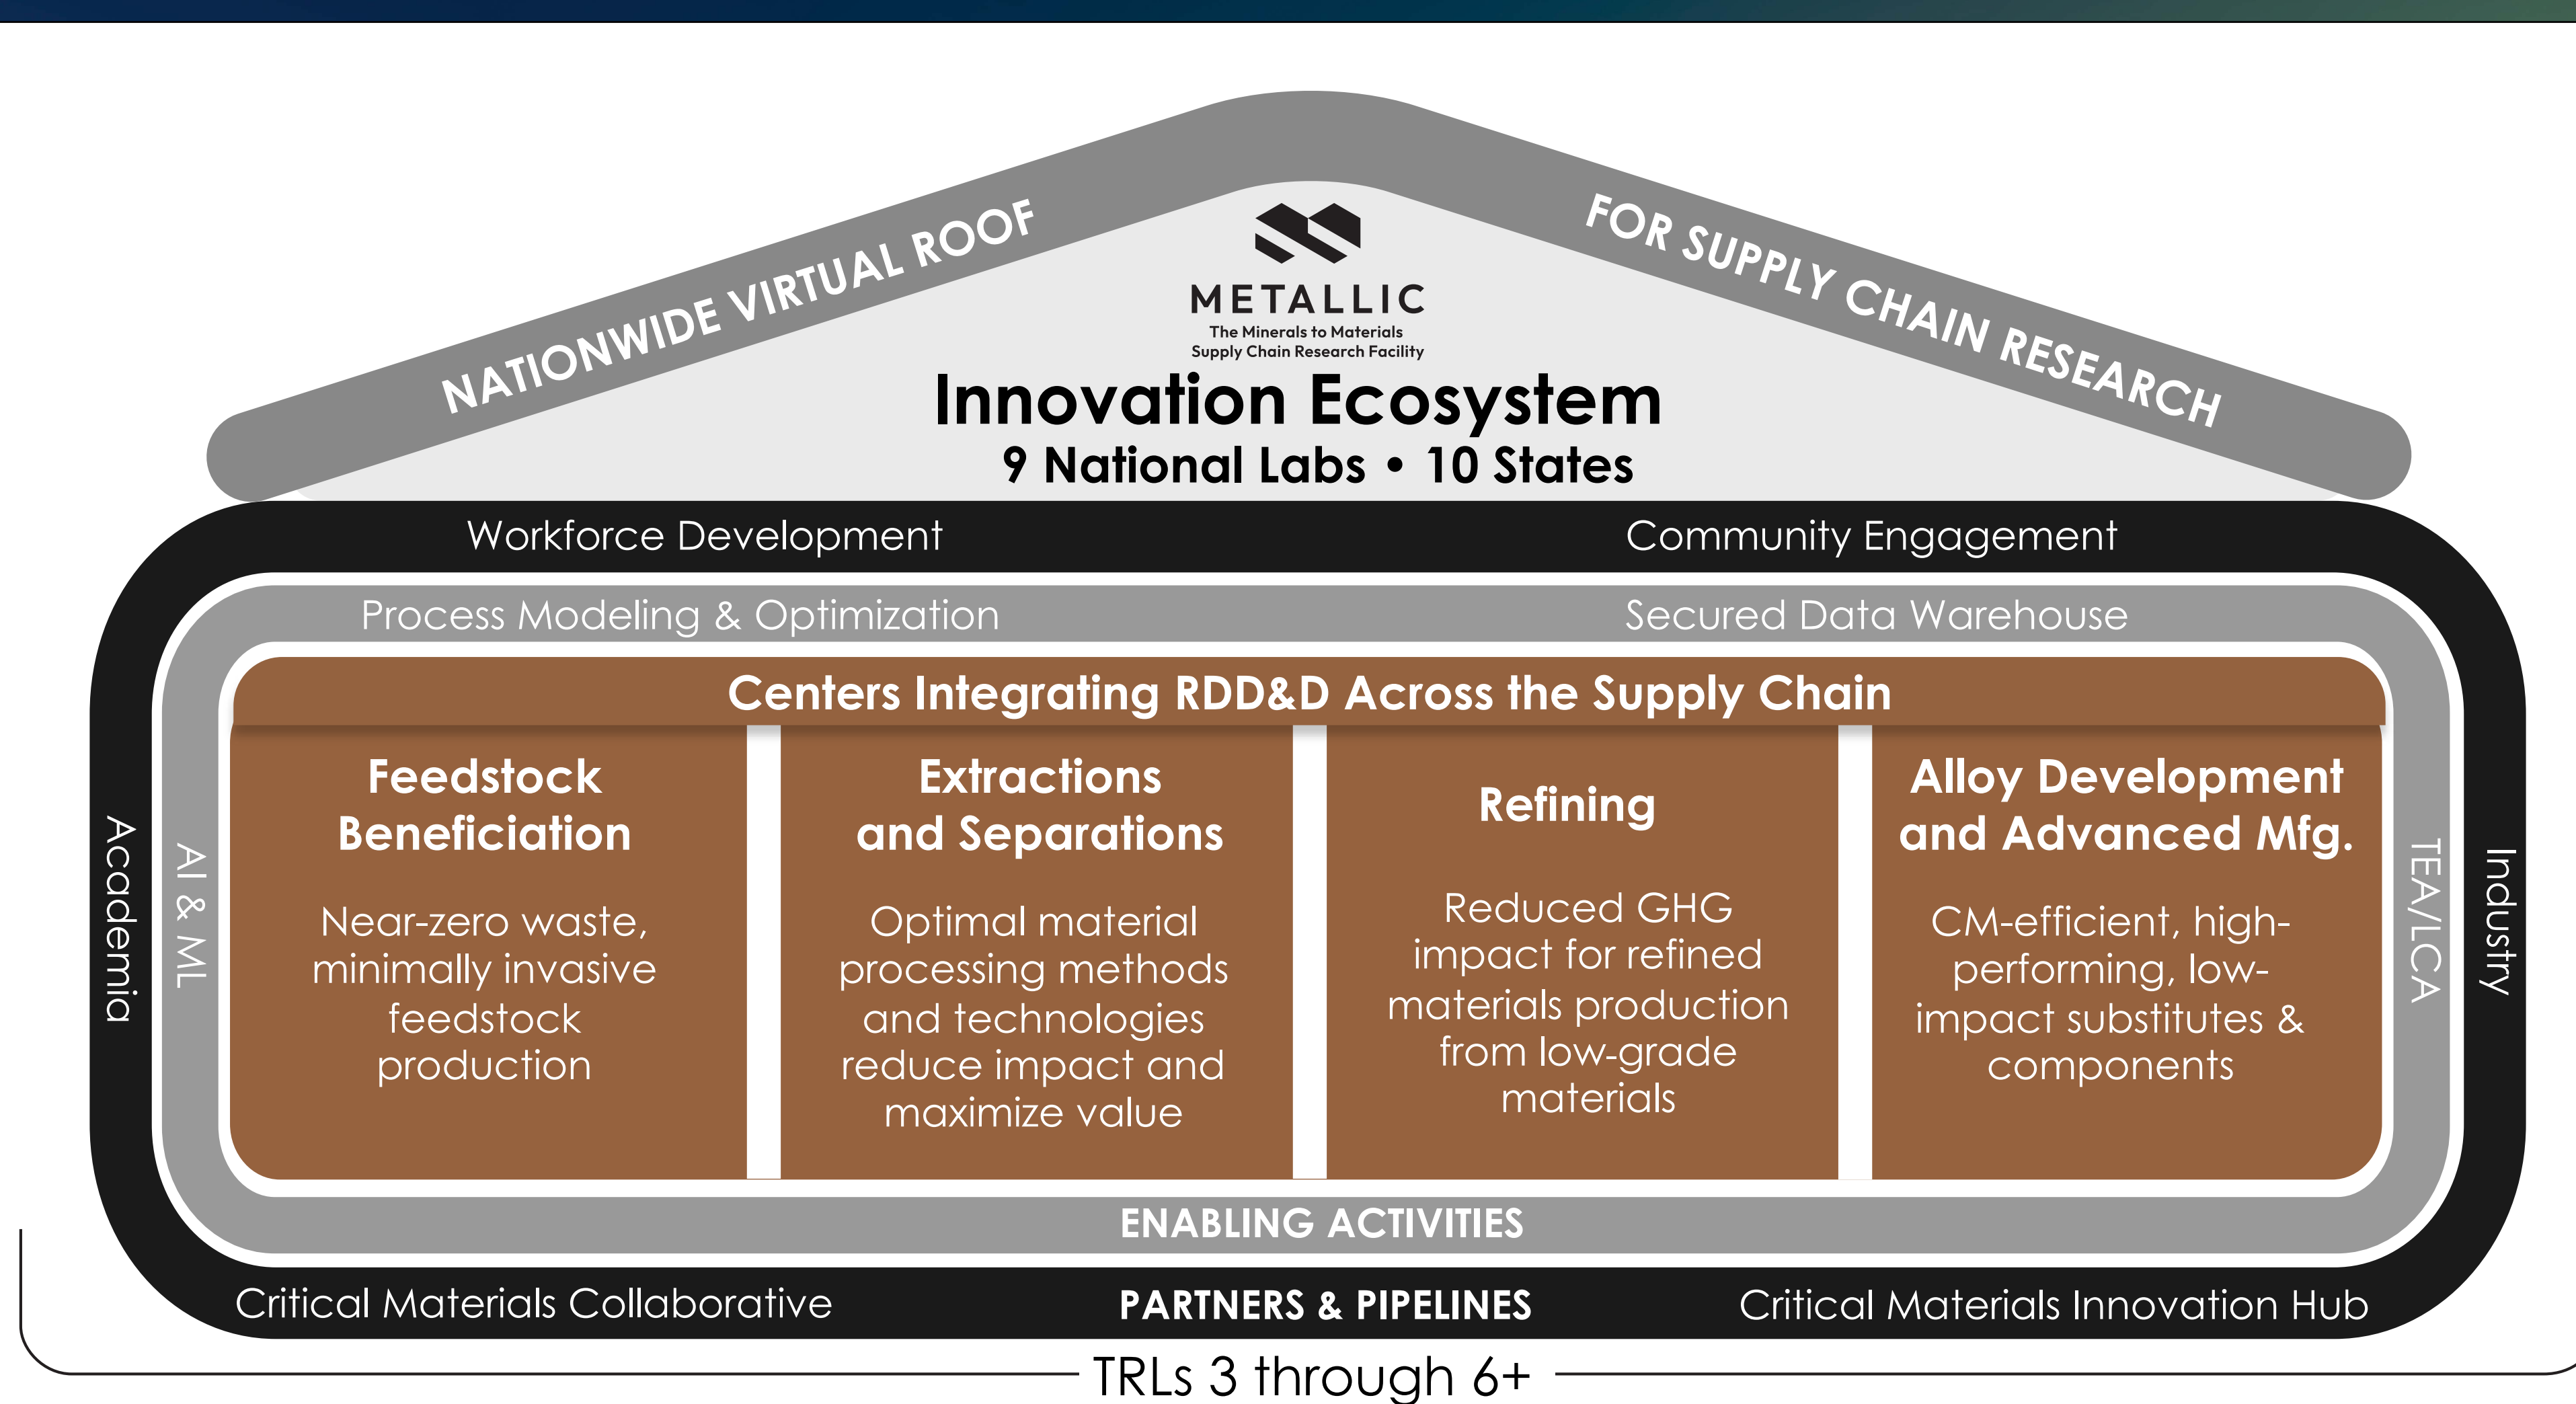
NATIONWIDE VIRTUAL ROOF FOR SUPPLY CHAIN RESEARCH

METALLIC
The Minerals to Materials Supply Chain Research Facility

Innovation Ecosystem
9 National Labs • 10 States

Workforce Development
Community Engagement

Process Modeling & Optimization
Secured Data Warehouse

Centers Integrating RDD&D Across the Supply Chain

Feedstock Beneficiation
Near-zero waste, minimally invasive feedstock production

Extractions and Separations
Optimal material processing methods and technologies reduce impact and maximize value

Refining
Reduced GHG impact for refined materials production from low-grade materials

Alloy Development and Advanced Mfg.
CM-efficient, high-performing, low-impact substitutes & components

Academia
AI & ML
TEA/LCA
Industry

ENABLING ACTIVITIES

Critical Materials Collaborative
PARTNERS & PIPELINES
Critical Materials Innovation Hub

TRLs 3 through 6+